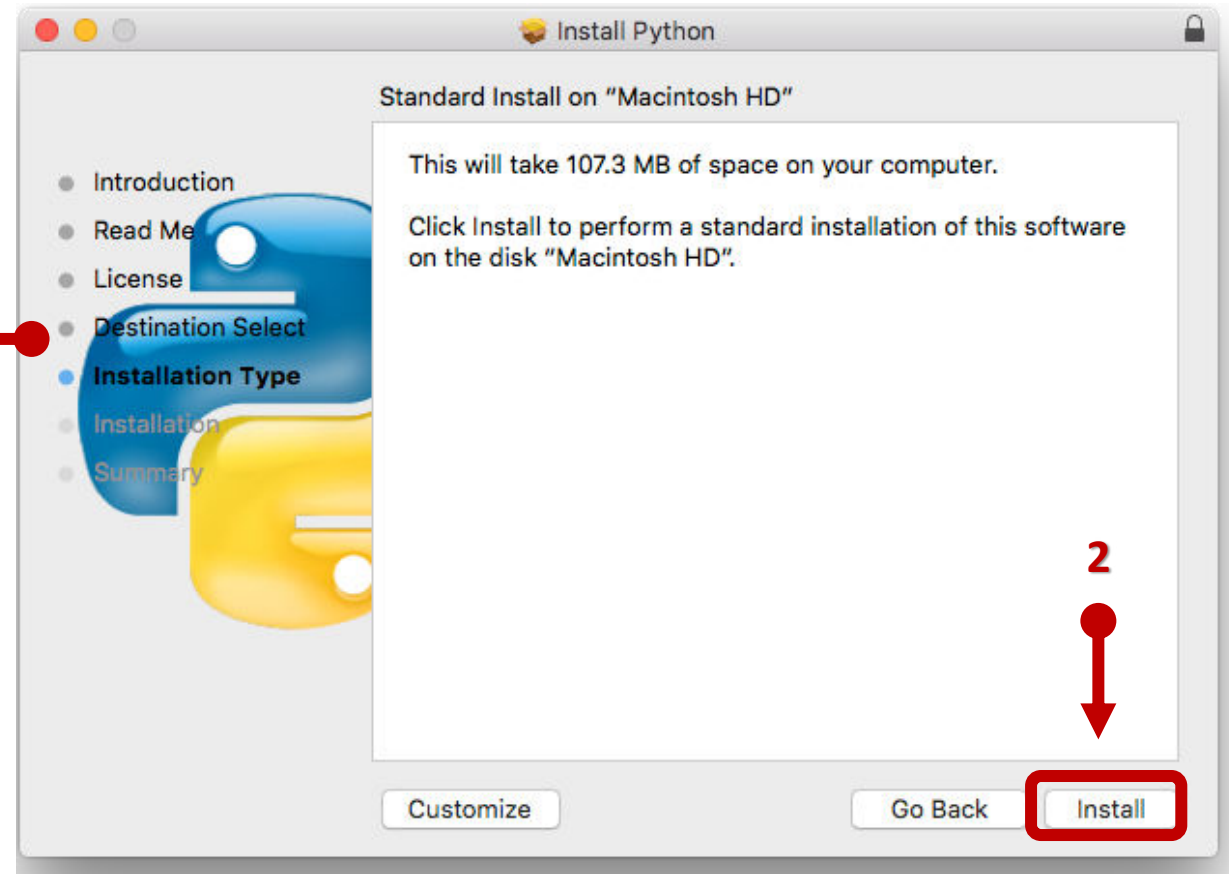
Install Python

Standard Install on "Macintosh HD"

Introduction
Read Me
License
Destination Select
Installation Type
Installation
Summary

This will take 107.3 MB of space on your computer.

Click Install to perform a standard installation of this software on the disk "Macintosh HD".

2

Customize

Go Back

Install